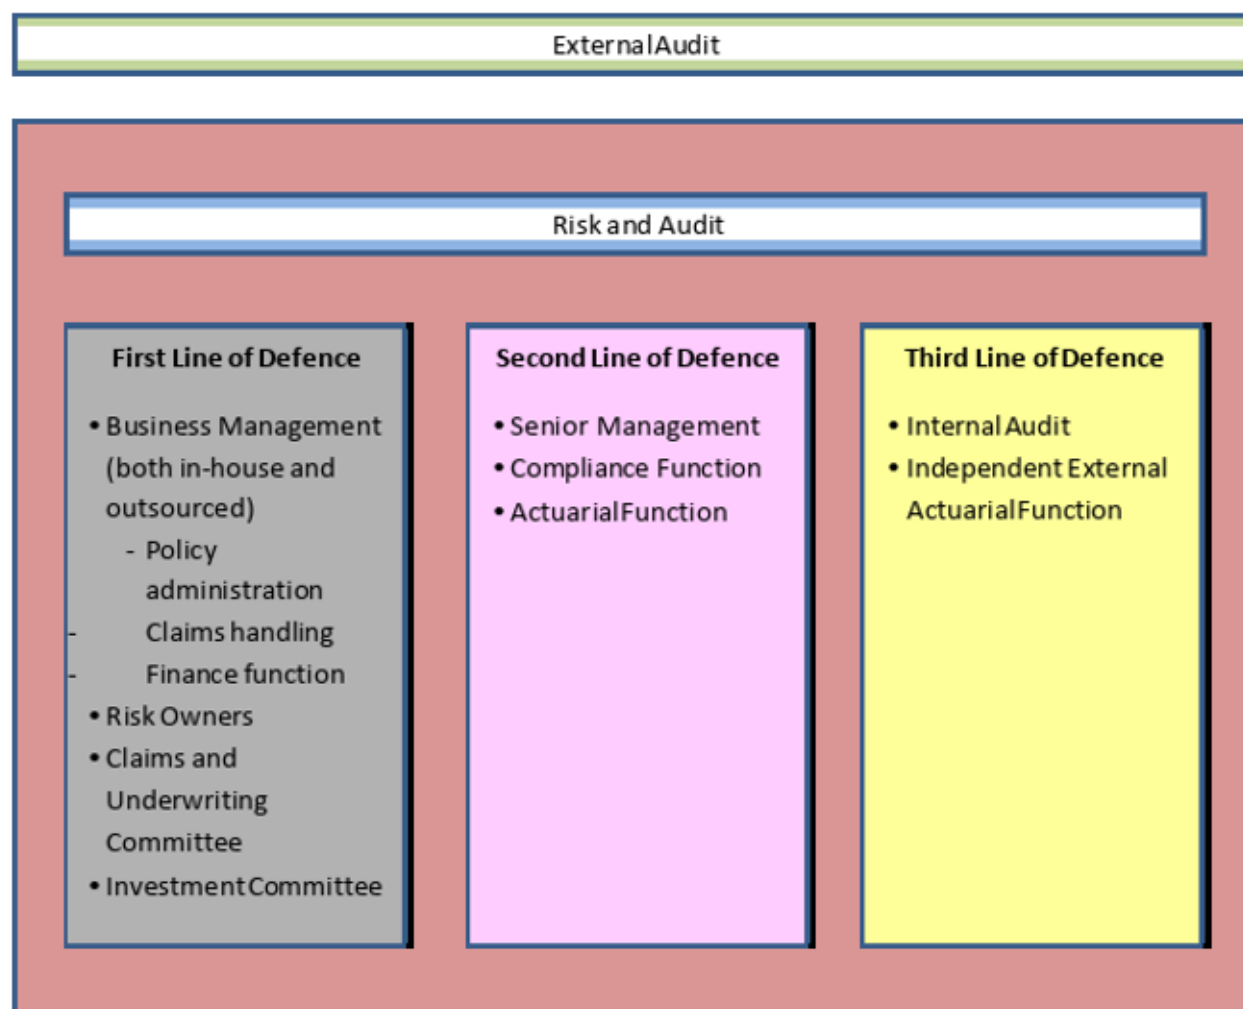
External Audit

Risk and Audit

First Line of Defence

• Business Management (both in-house and outsourced)
- Policy administration
- Claims handling
- Finance function
• Risk Owners
• Claims and Underwriting Committee
• Investment Committee

Second Line of Defence

• Senior Management
• Compliance Function
• Actuarial Function

Third Line of Defence

• Internal Audit
• Independent External Actuarial Function